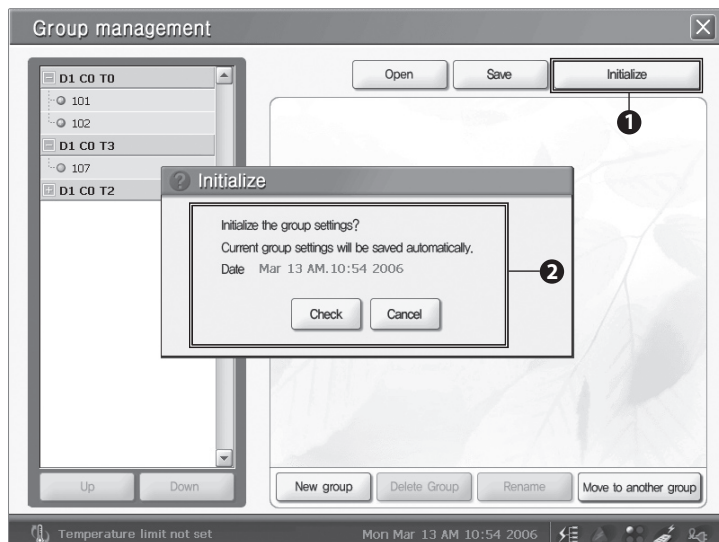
Group management

D1 C0 T0
101
102
D1 C0 T3
107
D1 C0 T2

Up
Down

Open
Save
Initialize
❶

Initialize
Initialize the group settings?
Current group settings will be saved automatically.
Date Mar 13 AM.10:54 2006
Check
Cancel
❷

New group
Delete Group
Rename
Move to another group

Temperature limit not set
Mon Mar 13 AM 10:54 2006